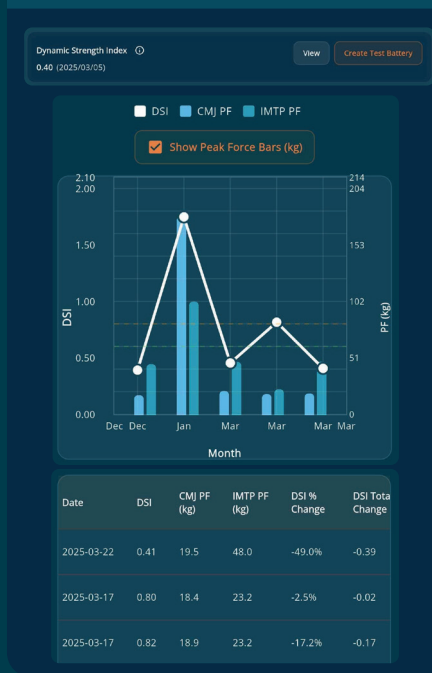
Dynamic Strength Index ⓘ
0.40 (2025/03/05)

View

Create Test Battery

DSI CMJ PF IMTP PF

Show Peak Force Bars (kg)

2.10
2.00
1.50
1.00
0.50
0.00

DSI

214
204
153
102
51
0

PF (kg)

Dec Dec Jan Mar Mar Mar Mar

Month

| Date | DSI | CMJ PF (kg) | IMTP PF (kg) | DSI % Change | DSI Tota Change |
|---|---|---|---|---|---|
| 2025-03-22 | 0.41 | 19.5 | 48.0 | -49.0% | -0.39 |
| 2025-03-17 | 0.80 | 18.4 | 23.2 | -2.5% | -0.02 |
| 2025-03-17 | 0.82 | 18.9 | 23.2 | -17.2% | -0.17 |